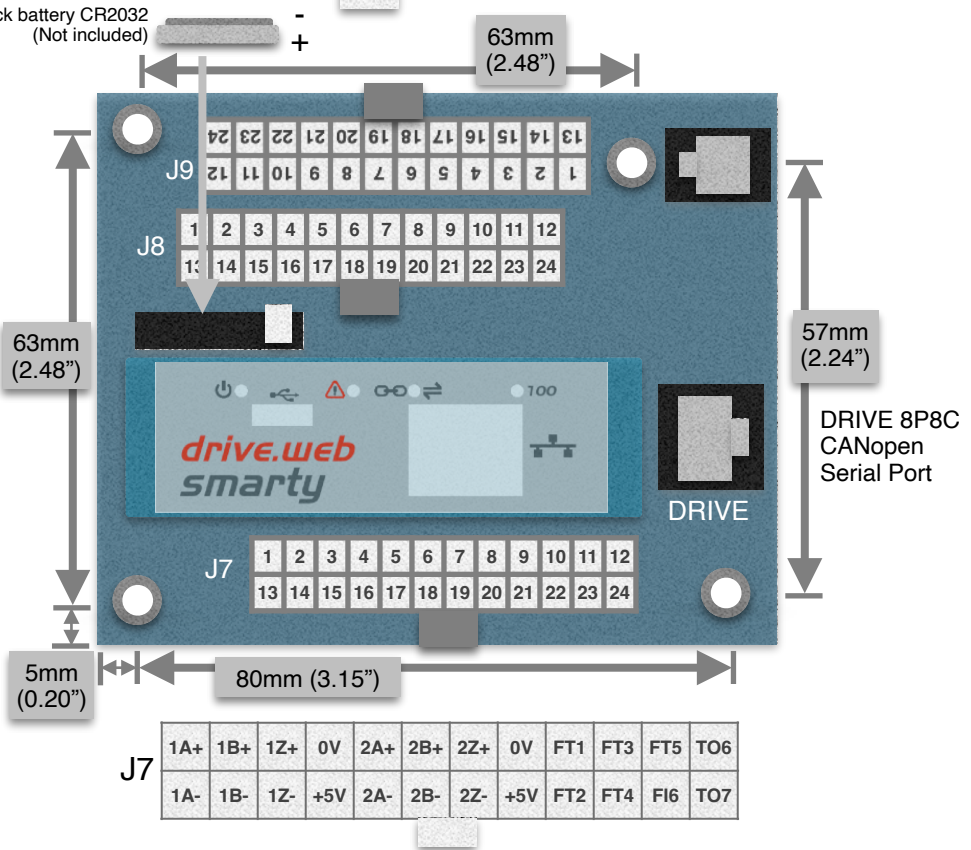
k battery CR2032
(Not included)
-
+

63mm
(2.48")

13 14 15 16 17 18 19 20 21 22 23 24
J9
1 2 3 4 5 6 7 8 9 10 11 12

J8
1 2 3 4 5 6 7 8 9 10 11 12
13 14 15 16 17 18 19 20 21 22 23 24

63mm
(2.48")

57mm
(2.24")

100

drive.web
smarty

DRIVE 8P8C
CANopen
Serial Port

DRIVE

J7
1 2 3 4 5 6 7 8 9 10 11 12
13 14 15 16 17 18 19 20 21 22 23 24

5mm
(0.20")

80mm (3.15")

J7

| 1A+ | 1B+ | 1Z+ | 0V | 2A+ | 2B+ | 2Z+ | 0V | FT1 | FT3 | FT5 | TO6 |
|---|---|---|---|---|---|---|---|---|---|---|---|
| 1A- | 1B- | 1Z- | +5V | 2A- | 2B- | 2Z- | +5V | FT2 | FT4 | FI6 | TO7 |